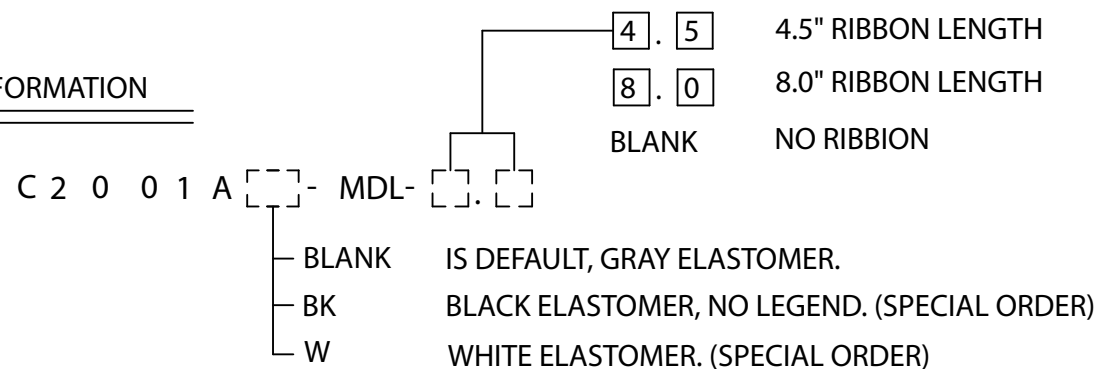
FORMATION

4 . 5 4.5" RIBBON LENGTH

8 . 0 8.0" RIBBON LENGTH

BLANK NO RIBBION

C 2 0 0 1 A [ ] - MDL- [ ] . [ ]

BLANK IS DEFAULT, GRAY ELASTOMER.

BK BLACK ELASTOMER, NO LEGEND. (SPECIAL ORDER)

W WHITE ELASTOMER. (SPECIAL ORDER)